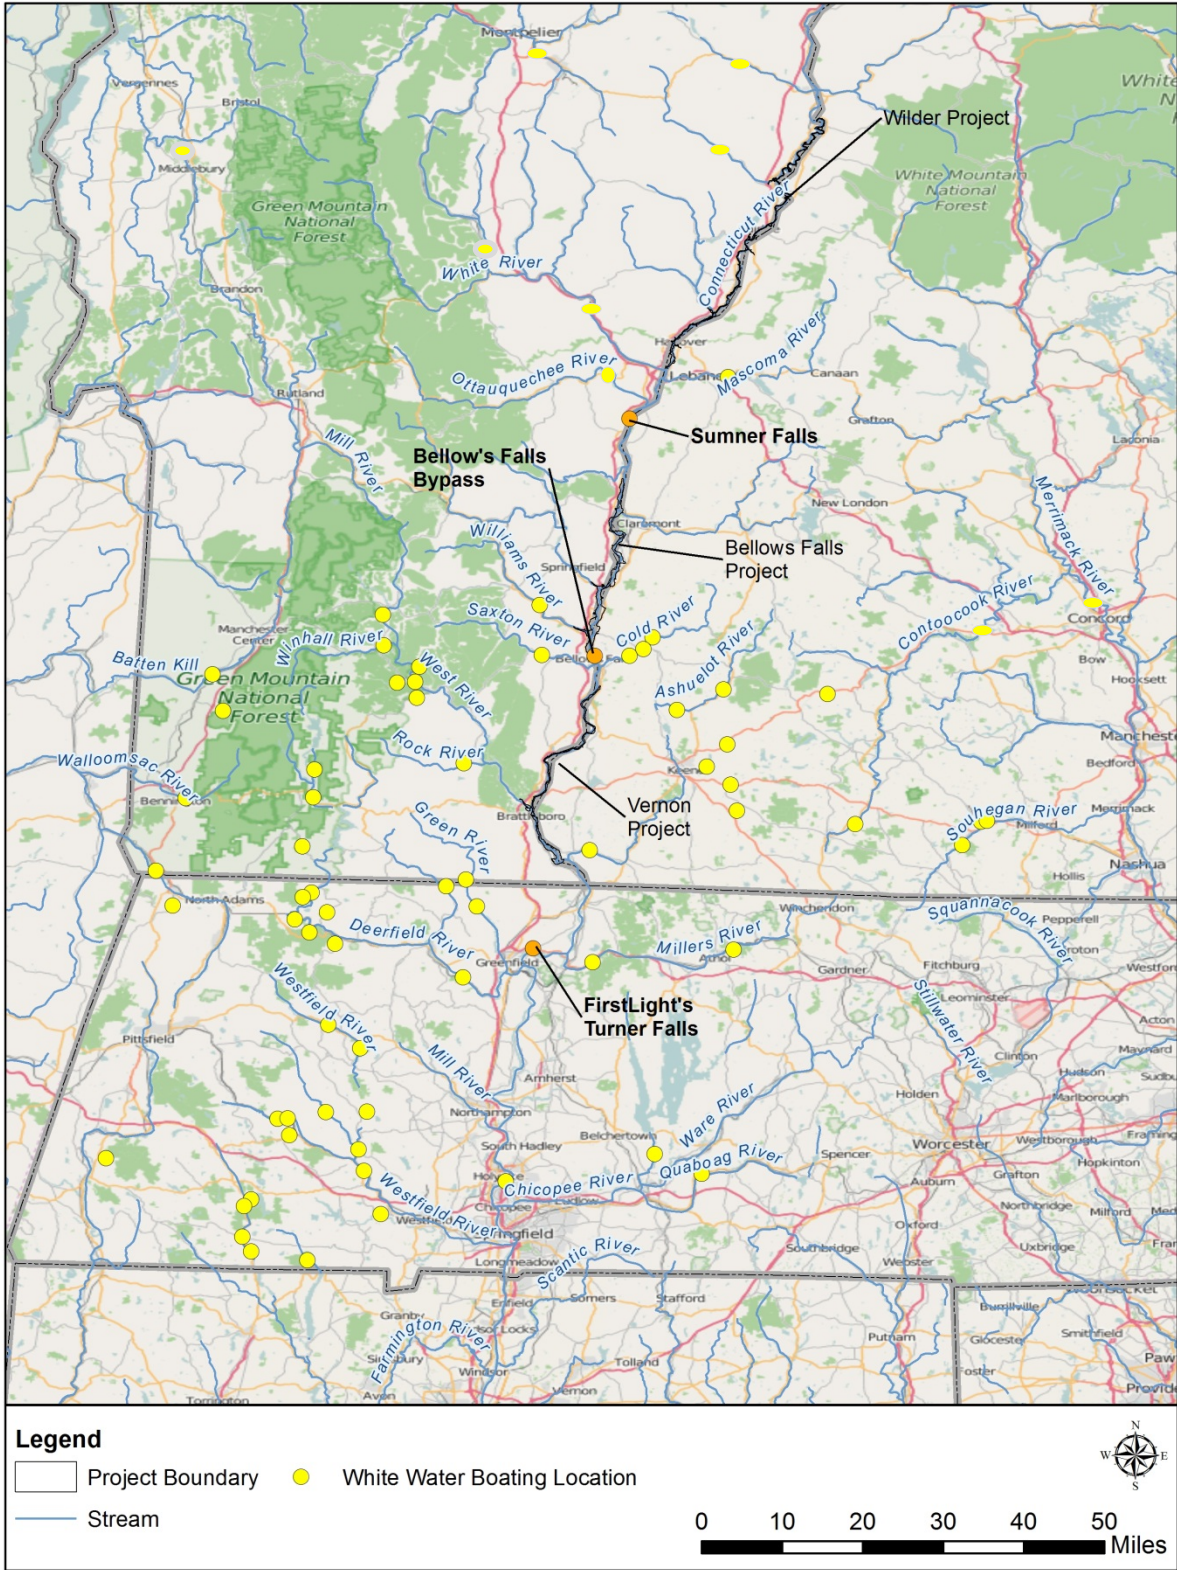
Montpelier
Vergennes
Bristol
Middlebury
Green Mountain National Forest
White River
Brandon
Rutland
Wilder Project
White Mountain National Forest
Connecticut River
Hanover
Lebanon
Mascoma River
Canaan
Ottauquechee River
Sumner Falls
Grafton
Laconia
Mill River
Bellow's Falls Bypass
New London
Claremont
Merrimack River
Williams River
Springfield
Bellows Falls Project
Saxton River
Cold River
Contoocook River
Concord
Manchester Center
Winhall River
Batten Kill
Bellows Falls
West River
Ashuelot River
Bow
Hooksett
Green Mountain National Forest
Rock River
Manchester
Walloomsac River
Keene
Bedford
Bennington
Vernon Project
Green River
Brattleboro
Souhegan River
Merrimack
Milford
Nashua
Hollis
North Adams
Winchendon
Squannacook River
Pepperell
Deerfield River
Groton
Millers River
Athol
Greenfield
Gardner
Fitchburg
Westford
Westfield River
FirstLight's Turner Falls
Stillwater River
Leominster
Acton
Pittsfield
Clinton
Maynard
Mill River
Hudson
Sudbury
Amherst
Marlborough
Northampton
Holden
Ware River
Belchertown
South Hadley
Worcester
Westborough
Framingham
Holyoke
Quaboag River
Spencer
Hopkinton
Chicopee River
Auburn
Grafton
Chicopee
Westfield River
Springfield
Northbridge
Milford
Oxford
Longmeadow
Scantic River
Southbridge
Uxbridge
Webster
Enfield
Somers
Stafford
Woonsocket
Granby
Farmington River
Windsor Locks
Burrillville
Smithfield
Putnam
Glocester
Simsbury
Tolland
Windsor
Foster
Vernon
Torrington
Avon
Pawtucket
Providence
Legend
Project Boundary
White Water Boating Location
Stream
N
W
E
S
0 10 20 30 40 50
Miles